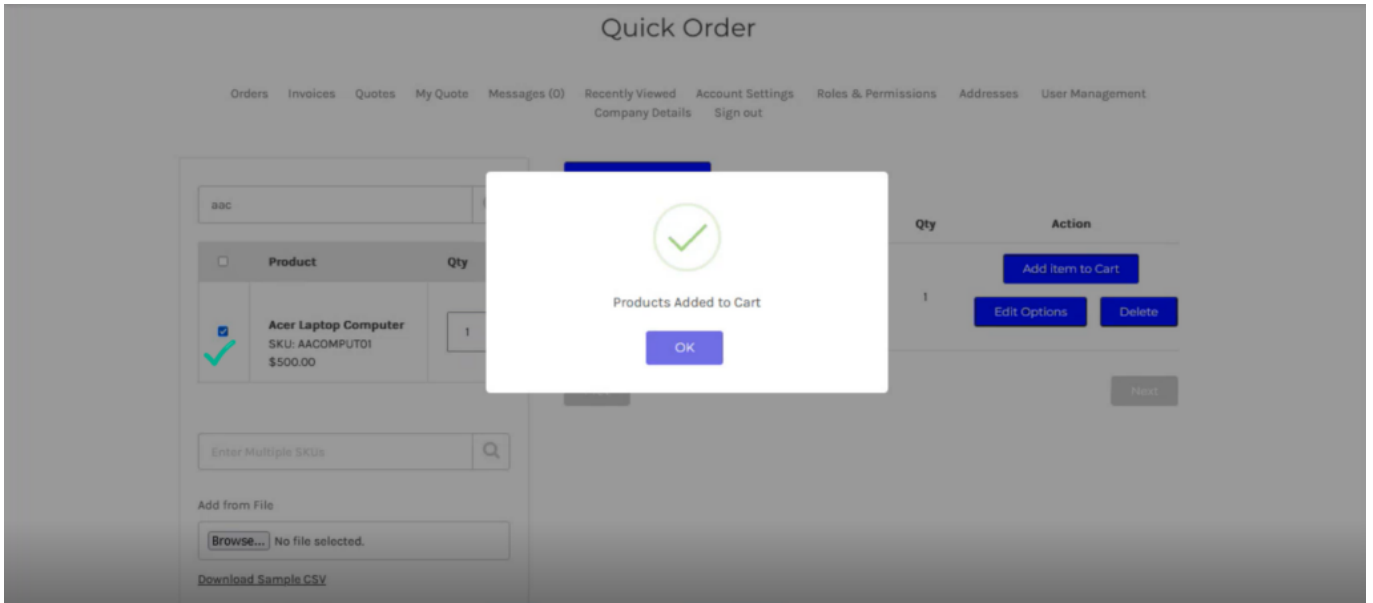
Quick Order

Orders Invoices Quotes My Quote Messages (0) Recently Viewed Account Settings Roles & Permissions Addresses User Management Company Details Sign out

aac

| | Product | Qty |
|---|---|---|
| | Acer Laptop Computer SKU: AACOMPUT01 $500.00 | 1 |

Enter Multiple SKUs

Add from File

Browse... No file selected.

Download Sample CSV

| Qty | Action |
|---|---|
| 1 | Add item to Cart Edit Options Delete |

Next

Products Added to Cart

OK